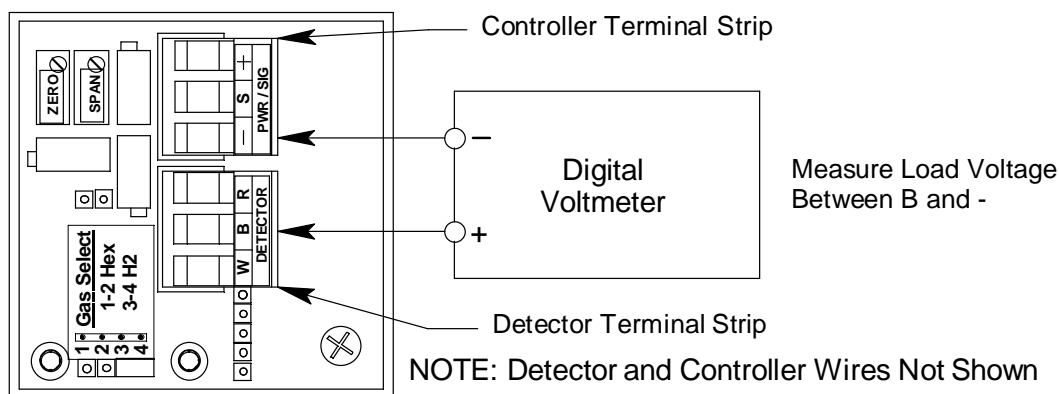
Controller Terminal Strip

ZERO

SPAN

+
S
—
PWR / SIG

R
B
W
DETECTOR

Gas Select
1-2 Hex
3-4 H2

1 2 3 4

–
Digital
Voltmeter
+

Measure Load Voltage
Between B and -

Detector Terminal Strip

NOTE: Detector and Controller Wires Not Shown